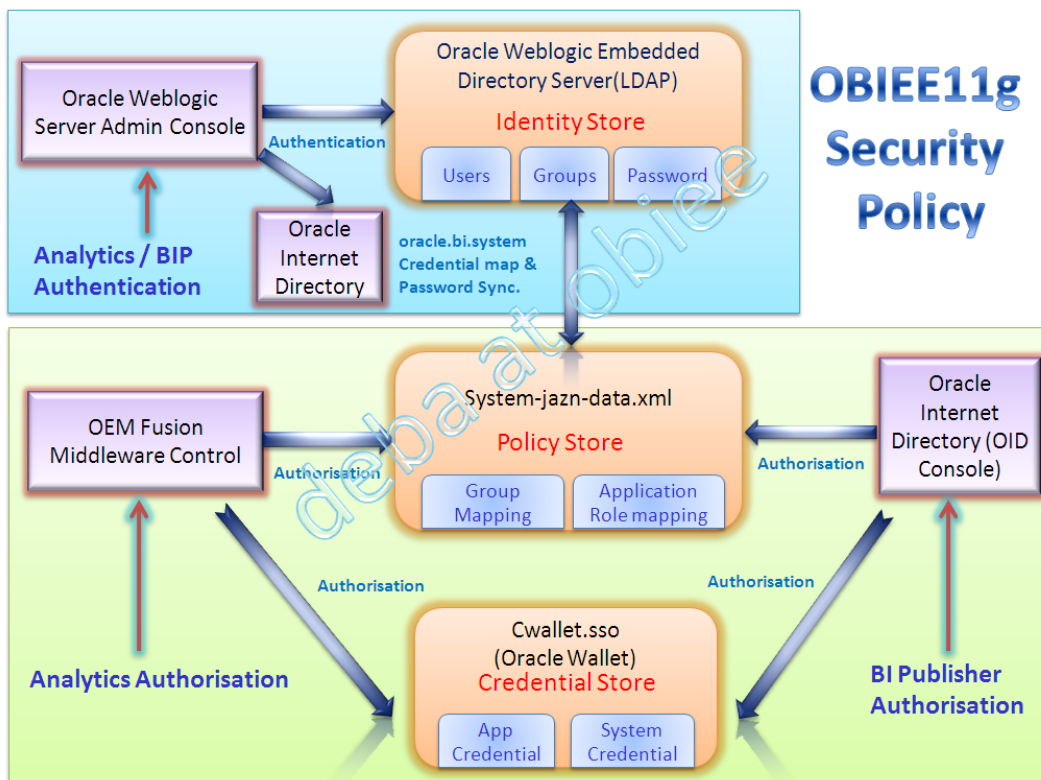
Oracle Weblogic Server Admin Console

Authentication

Oracle Weblogic Embedded Directory Server(LDAP)

Identity Store

Users

Groups

Password

OBIEE11g Security Policy

Oracle Internet Directory

Analytics / BIP Authentication

oracle.bi.system Credential map & Password Sync.

debaatobiee

OEM Fusion Middleware Control

Authorisation

System-jazn-data.xml

Policy Store

Group Mapping

Application Role mapping

Authorisation

Oracle Internet Directory (OID Console)

Authorisation

Authorisation

Cwallet.sso (Oracle Wallet)

Credential Store

App Credential

System Credential

Analytics Authorisation

BI Publisher Authorisation